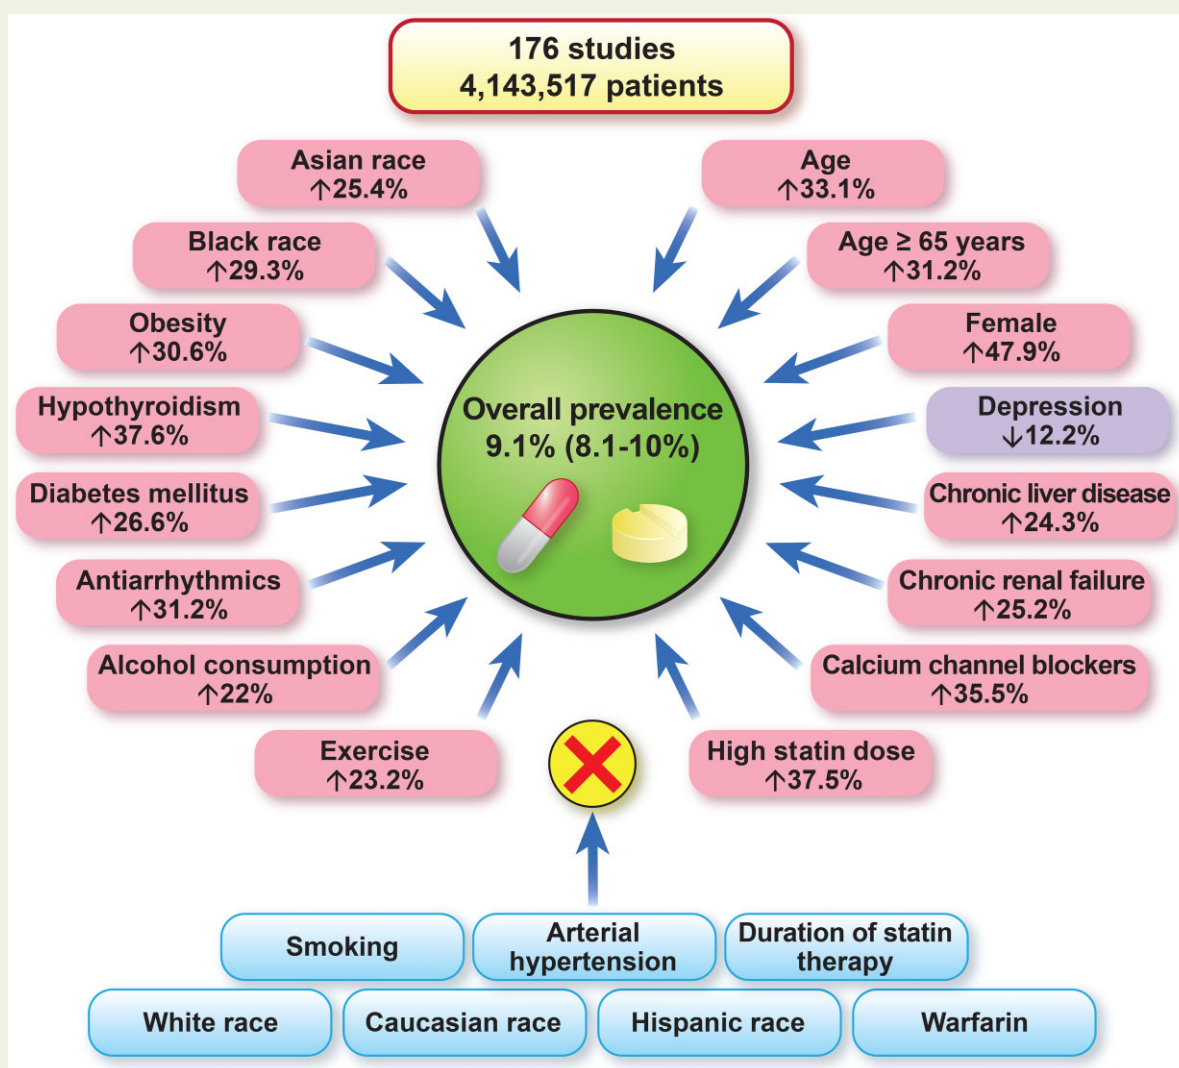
176 studies
4,143,517 patients

Asian race
↑25.4%

Age
↑33.1%

Black race
↑29.3%

Age ≥ 65 years
↑31.2%

Obesity
↑30.6%

Female
↑47.9%

Hypothyroidism
↑37.6%

Overall prevalence
9.1% (8.1-10%)

Depression
↓12.2%

Diabetes mellitus
↑26.6%

Chronic liver disease
↑24.3%

Antiarrhythmics
↑31.2%

Chronic renal failure
↑25.2%

Alcohol consumption
↑22%

Calcium channel blockers
↑35.5%

Exercise
↑23.2%

High statin dose
↑37.5%

Smoking

Arterial hypertension

Duration of statin therapy

White race

Caucasian race

Hispanic race

Warfarin